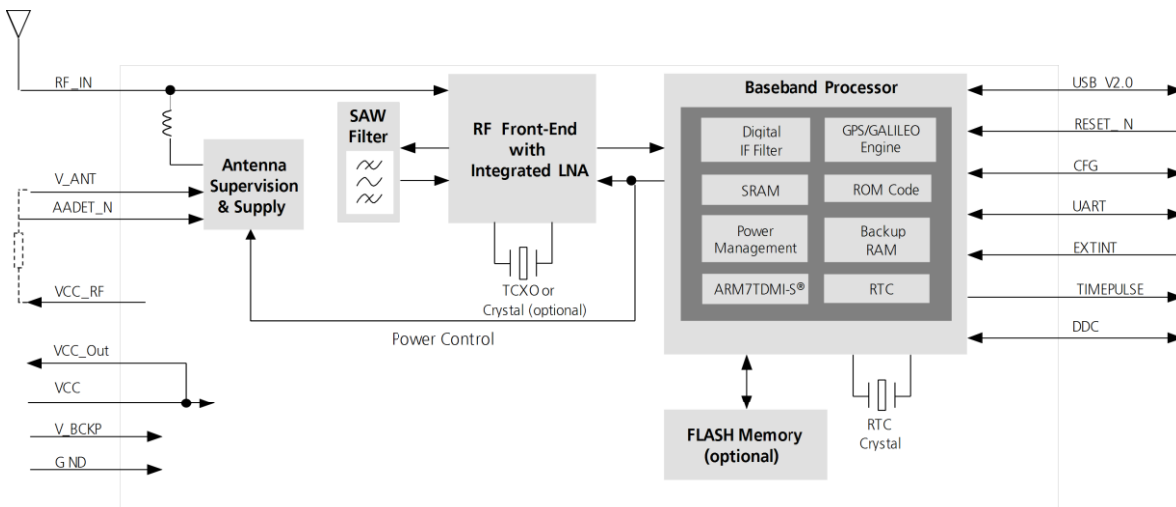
RF_IN

V_ANT

AADET_N

VCC_RF

VCC_Out

VCC

V_BCKP

GND

Antenna Supervision & Supply

SAW Filter

RF Front-End with Integrated LNA

TCXO or Crystal (optional)

Power Control

Baseband Processor

Digital IF Filter

GPS/GALILEO Engine

SRAM

ROM Code

Power Management

Backup RAM

ARM7TDMI-S®

RTC

FLASH Memory (optional)

RTC Crystal

USB V2.0

RESET_N

CFG

UART

EXTINT

TIMEPULSE

DDC